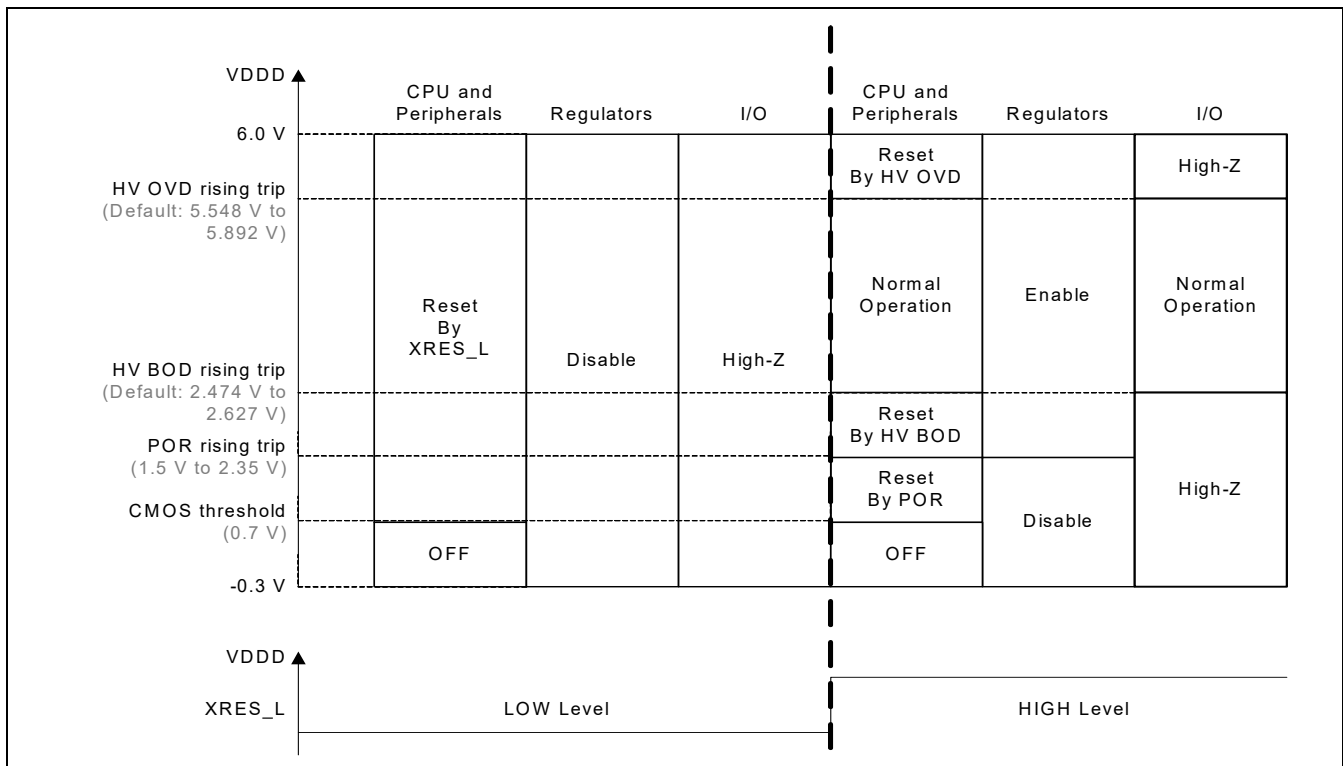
VDDD

CPU and Peripherals | Regulators | I/O | CPU and Peripherals | Regulators | I/O

6.0 V

HV OVD rising trip
(Default: 5.548 V to 5.892 V)

HV BOD rising trip
(Default: 2.474 V to 2.627 V)

POR rising trip
(1.5 V to 2.35 V)

CMOS threshold
(0.7 V)

-0.3 V

Reset By XRES_L

OFF

Disable

High-Z

Reset By HV OVD

Normal Operation

Reset By HV BOD

Reset By POR

OFF

Enable

Disable

High-Z

Normal Operation

High-Z

VDDD

XRES_L

LOW Level

HIGH Level